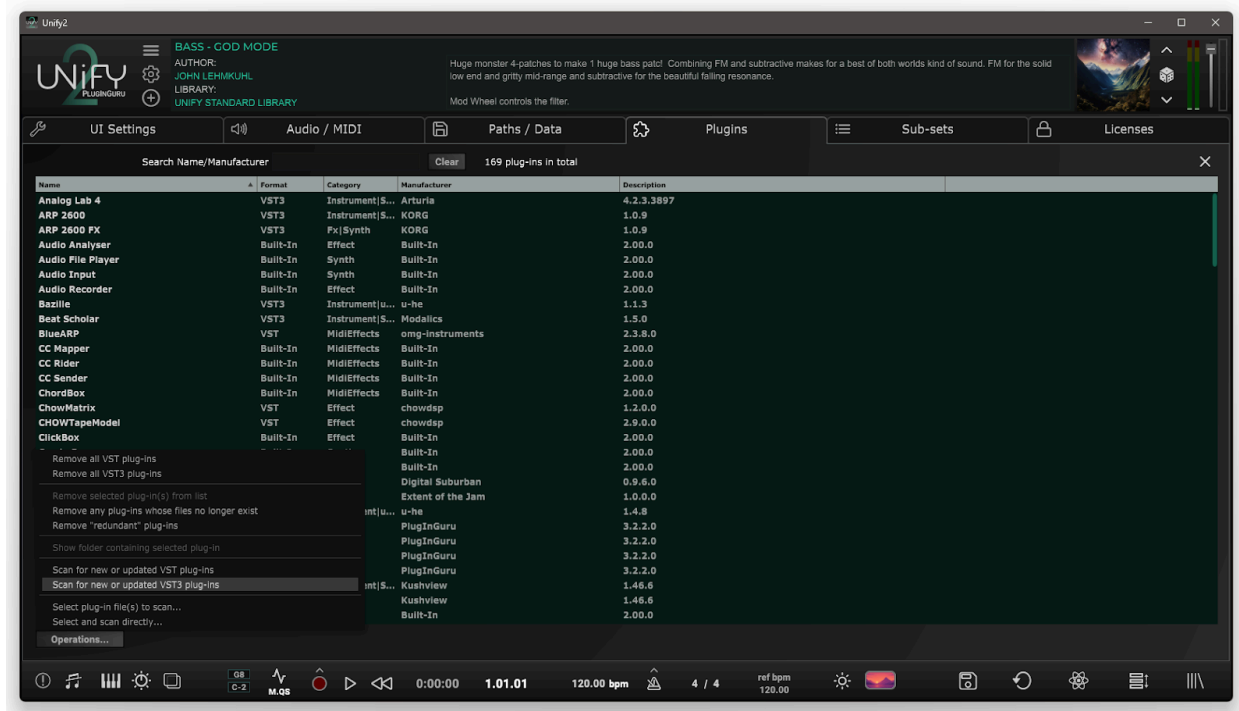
Unify2

UNIFY 2 PLUGINGURU

BASS - GOD MODE
AUTHOR:
JOHN LEHMKUHL
LIBRARY:
UNIFY STANDARD LIBRARY

Huge monster 4-patches to make 1 huge bass patc! Combining FM and subtractive makes for a best of both worlds kind of sound. FM for the solid low end and gritty mid-range and subtractive for the beautiful falling resonance.

Mod Wheel controls the filter.

UI Settings | Audio / MIDI | Paths / Data | Plugins | Sub-sets | Licenses

Search Name/Manufacturer | Clear | 169 plug-ins in total

| Name | Format | Category | Manufacturer | Description |
|---|---|---|---|---|
| Analog Lab 4 | VST3 | Instrument\|S... | Arturia | 4.2.3.3897 |
| ARP 2600 | VST3 | Instrument\|S... | KORG | 1.0.9 |
| ARP 2600 FX | VST3 | Fx\|Synth | KORG | 1.0.9 |
| Audio Analyser | Built-In | Effect | Built-In | 2.00.0 |
| Audio File Player | Built-In | Synth | Built-In | 2.00.0 |
| Audio Input | Built-In | Synth | Built-In | 2.00.0 |
| Audio Recorder | Built-In | Effect | Built-In | 2.00.0 |
| Bazille | VST3 | Instrument\|u... | u-he | 1.1.3 |
| Beat Scholar | VST3 | Instrument\|S... | Modalics | 1.5.0 |
| BlueARP | VST | MidiEffects | omg-instruments | 2.3.8.0 |
| CC Mapper | Built-In | MidiEffects | Built-In | 2.00.0 |
| CC Rider | Built-In | MidiEffects | Built-In | 2.00.0 |
| CC Sender | Built-In | MidiEffects | Built-In | 2.00.0 |
| ChordBox | Built-In | MidiEffects | Built-In | 2.00.0 |
| ChowMatrix | VST | Effect | chowdsp | 1.2.0.0 |
| CHOWTapeModel | VST | Effect | chowdsp | 2.9.0.0 |
| ClickBox | Built-In | Effect | Built-In | 2.00.0 |
| | | | Built-In | 2.00.0 |
| | | | Built-In | 2.00.0 |
| | | | Digital Suburban | 0.9.6.0 |
| | | | Extent of the Jam | 1.0.0.0 |
| | | nt\|u... | u-he | 1.4.8 |
| | | | PlugInGuru | 3.2.2.0 |
| | | | PlugInGuru | 3.2.2.0 |
| | | | PlugInGuru | 3.2.2.0 |
| | | | PlugInGuru | 3.2.2.0 |
| | | nt\|S... | Kushview | 1.46.6 |
| | | | Kushview | 1.46.6 |
| | | | Built-In | 2.00.0 |

Remove all VST plug-ins
Remove all VST3 plug-ins
Remove selected plug-in(s) from list
Remove any plug-ins whose files no longer exist
Remove "redundant" plug-ins
Show folder containing selected plug-in
Scan for new or updated VST plug-ins
Scan for new or updated VST3 plug-ins
Select plug-in file(s) to scan...
Select and scan directly...
Operations...

G8 C-2 M.QS 0:00:00 1.01.01 120.00 bpm 4 / 4 ref bpm 120.00